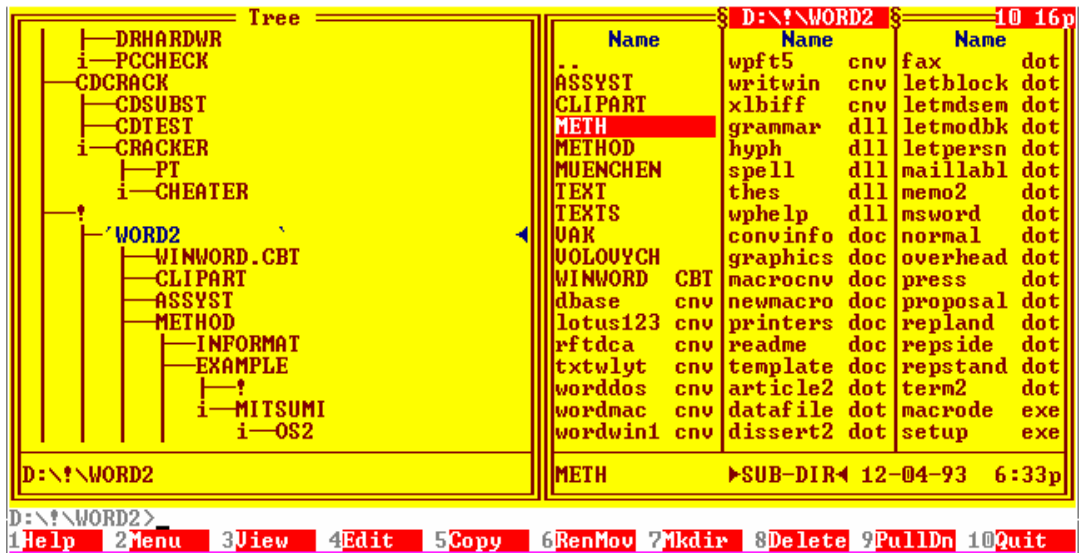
Tree

DRHARDWR
PCCHECK
CDCRACK
CDSUBST
CDTEST
CRACKER
PT
CHEATER
!
WORD2
WINWORD.CBT
CLIPART
ASSYST
METHOD
INFORMAT
EXAMPLE
!
MITSUMI
OS2

D:\!\WORD2

D:\!\WORD2 10 16p

| Name | | Name | | Name | |
|---|---|---|---|---|---|
| .. | | wpft5 | cnv | fax | dot |
| ASSYST | | writwin | cnv | letblock | dot |
| CLIPART | | xlbiff | cnv | letmdsem | dot |
| METH | | grammar | dll | letmodbk | dot |
| METHOD | | hyph | dll | letpersn | dot |
| MUENCHEN | | spell | dll | maillabl | dot |
| TEXT | | thes | dll | memo2 | dot |
| TEXTS | | wphelp | dll | msword | dot |
| VAK | | convinfo | doc | normal | dot |
| VOLOVYCH | | graphics | doc | overhead | dot |
| WINWORD | CBT | macrocnv | doc | press | dot |
| dbase | cnv | newmacro | doc | proposal | dot |
| lotus123 | cnv | printers | doc | repland | dot |
| rftdca | cnv | readme | doc | repside | dot |
| txtwlyt | cnv | template | doc | repstand | dot |
| worddos | cnv | article2 | dot | term2 | dot |
| wordmac | cnv | datafile | dot | macrode | exe |
| wordwin1 | cnv | dissert2 | dot | setup | exe |

METH ►SUB-DIR◄ 12-04-93 6:33p

D:\!\WORD2>

1Help 2Menu 3View 4Edit 5Copy 6RenMov 7Mkdir 8Delete 9PullDn 10Quit